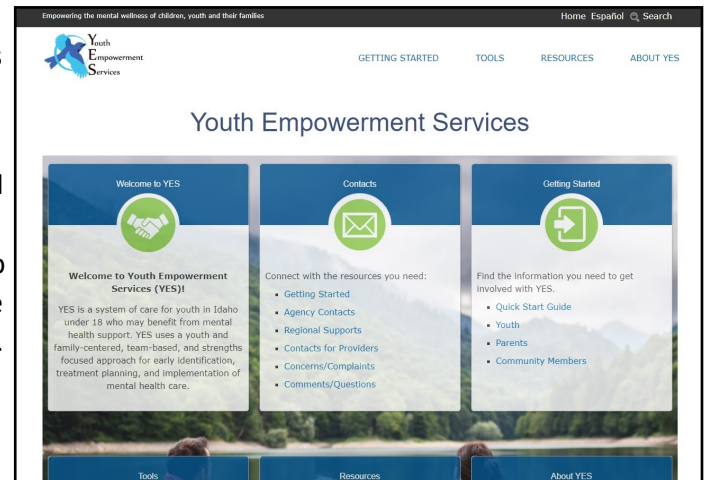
Empowering the mental wellness of children, youth and their families

Home Español Search

Youth Empowerment Services

GETTING STARTED TOOLS RESOURCES ABOUT YES

Youth Empowerment Services

Welcome to YES

Welcome to Youth Empowerment Services (YES)!

YES is a system of care for youth in Idaho under 18 who may benefit from mental health support. YES uses a youth and family-centered, team-based, and strengths focused approach for early identification, treatment planning, and implementation of mental health care.

Contacts

Connect with the resources you need:

- Getting Started
- Agency Contacts
- Regional Supports
- Contacts for Providers
- Concerns/Complaints
- Comments/Questions

Getting Started

Find the information you need to get involved with YES.

- Quick Start Guide
- Youth
- Parents
- Community Members

Tools

Resources

About YES